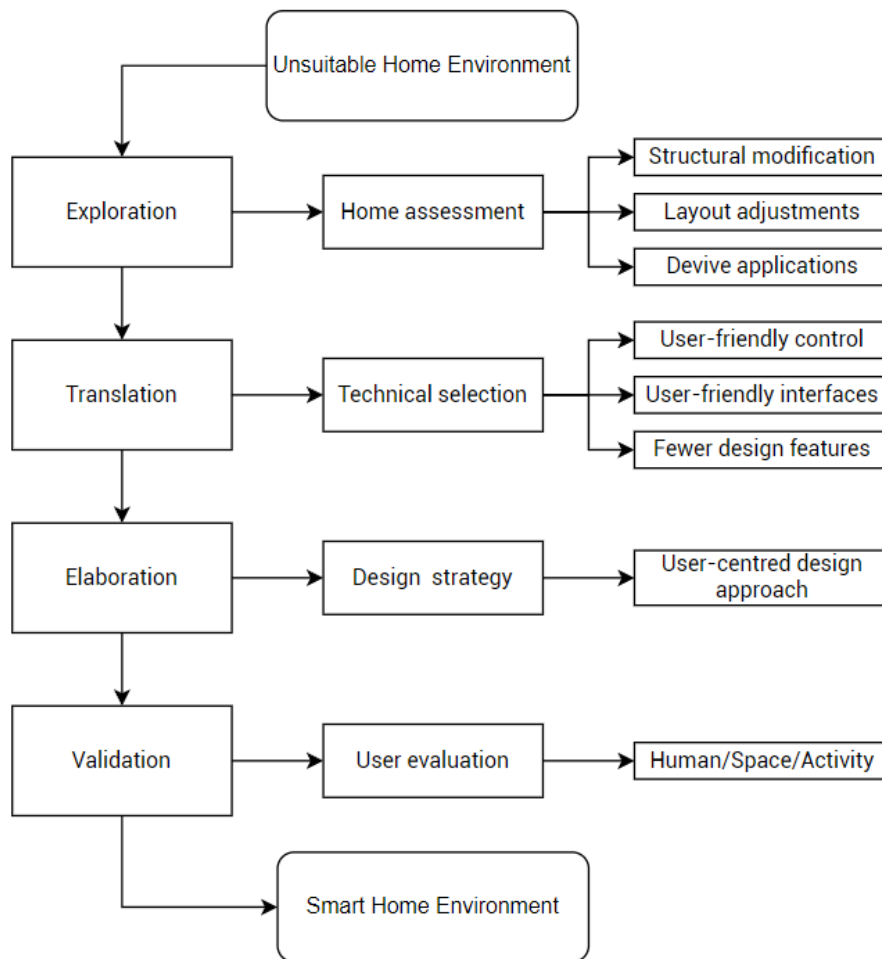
Unsuitable Home Environment

Exploration

Home assessment

Structural modification

Layout adjustments

Devive applications

Translation

Technical selection

User-friendly control

User-friendly interfaces

Fewer design features

Elaboration

Design strategy

User-centred design approach

Validation

User evaluation

Human/Space/Activity

Smart Home Environment